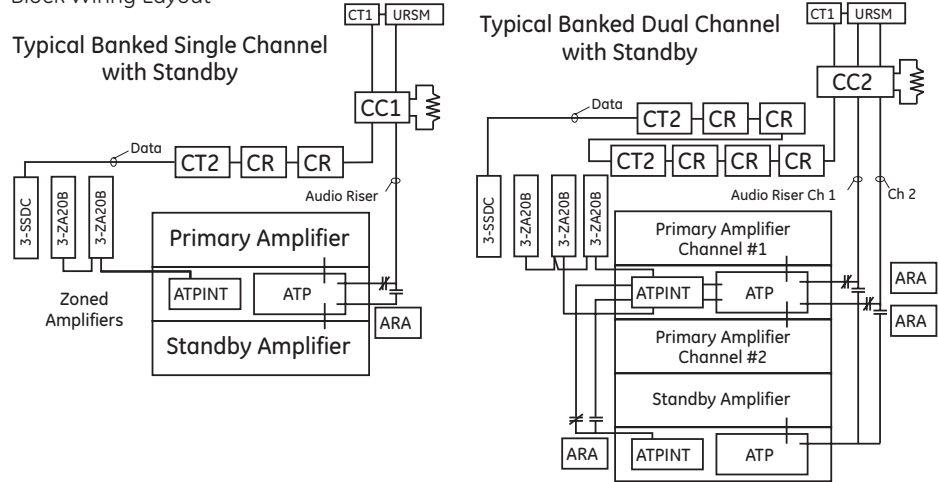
Block Wiring Layout

Typical Banked Single Channel with Standby

CT1 URSM

CC1

Data

CT2 CR CR

Audio Riser

3-SSDC 3-ZA20B 3-ZA20B

Primary Amplifier

ATPINT ATP

Zoned Amplifiers

ARA

Standby Amplifier

Typical Banked Dual Channel with Standby

CT1 URSM

CC2

Data

CT2 CR CR

CT2 CR CR CR

Audio Riser Ch 1

Ch 2

3-SSDC 3-ZA20B 3-ZA20B 3-ZA20B

Primary Amplifier Channel #1

ATPINT ATP

ARA

ARA

Primary Amplifier Channel #2

Standby Amplifier

ARA ATPINT ATP